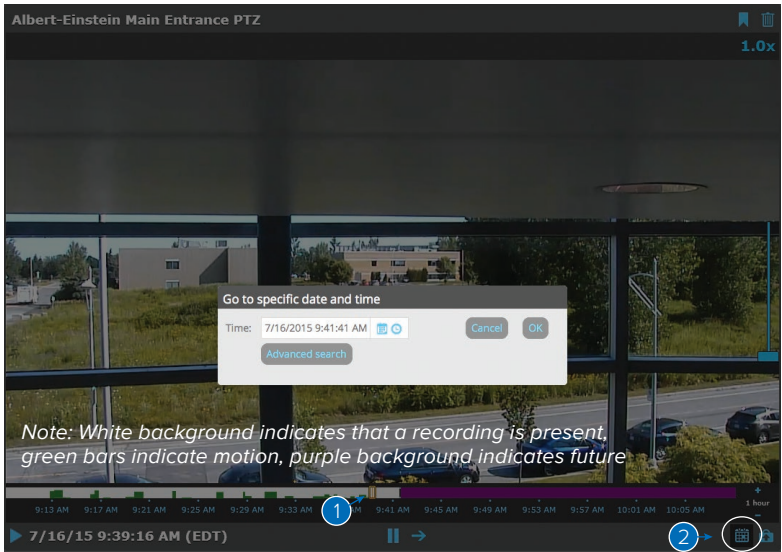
Albert-Einstein Main Entrance PTZ

1.0x

Go to specific date and time

Time: 7/16/2015 9:41:41 AM

Cancel

OK

Advanced search

Note: White background indicates that a recording is present, green bars indicate motion, purple background indicates future

9:13 AM 9:17 AM 9:21 AM 9:25 AM 9:29 AM 9:33 AM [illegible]AM 9:41 AM 9:45 AM 9:49 AM 9:53 AM 9:57 AM 10:01 AM 10:05 AM

+
1 hour
−

1

7/16/15 9:39:16 AM (EDT)

2